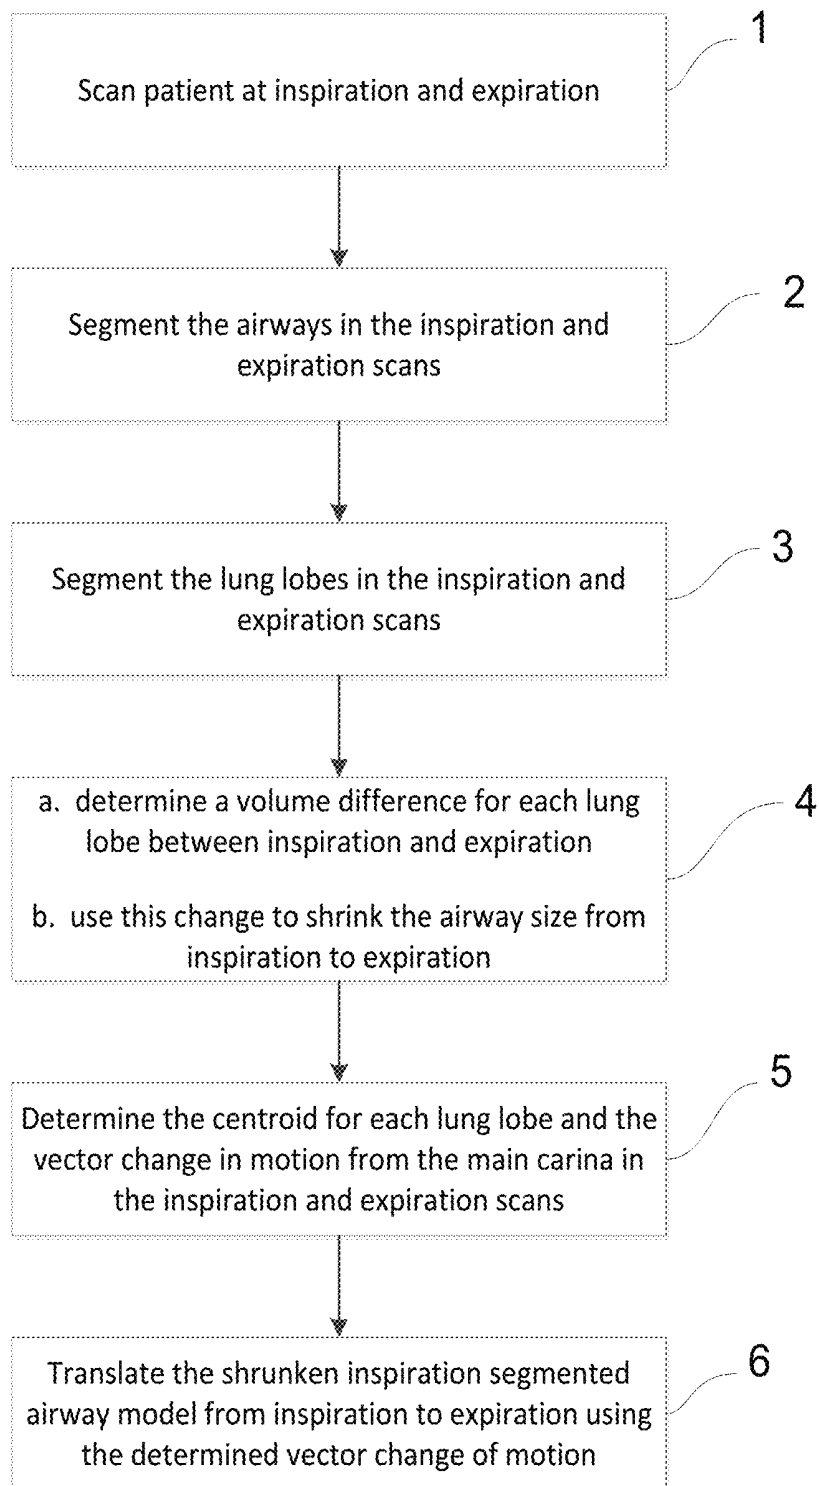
1

Scan patient at inspiration and expiration

2

Segment the airways in the inspiration and expiration scans

3

Segment the lung lobes in the inspiration and expiration scans

4

a. determine a volume difference for each lung lobe between inspiration and expiration

b. use this change to shrink the airway size from inspiration to expiration

5

Determine the centroid for each lung lobe and the vector change in motion from the main carina in the inspiration and expiration scans

6

Translate the shrunken inspiration segmented airway model from inspiration to expiration using the determined vector change of motion